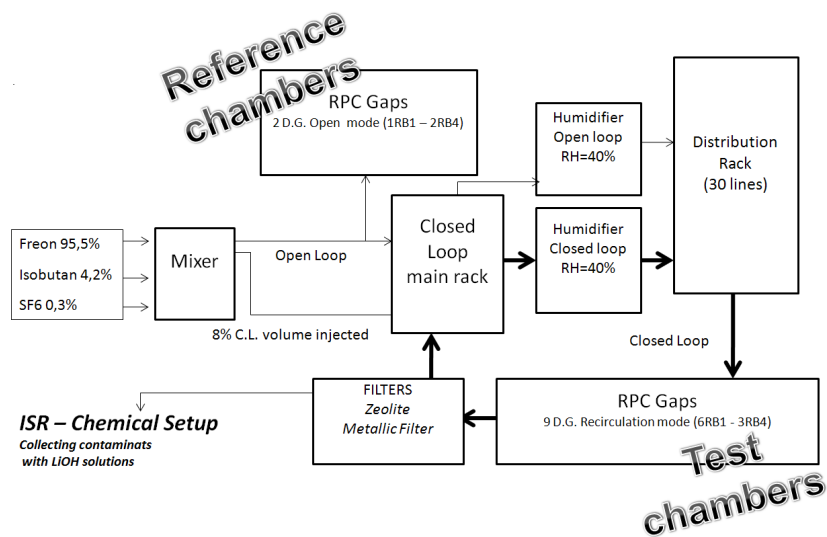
Reference chambers

RPC Gaps
2 D.G. Open mode (1RB1 – 2RB4)

Humidifier
Open loop
RH=40%

Distribution
Rack
(30 lines)

Freon 95,5%
Isobutan 4,2%
SF6 0,3%

Mixer

Open Loop

Closed
Loop
main rack

Humidifier
Closed loop
RH=40%

8% C.L. volume injected

Closed Loop

FILTERS
Zeolite
Metallic Filter

ISR – Chemical Setup
Collecting contaminats with LiOH solutions

RPC Gaps
9 D.G. Recirculation mode (6RB1 - 3RB4)

Test chambers